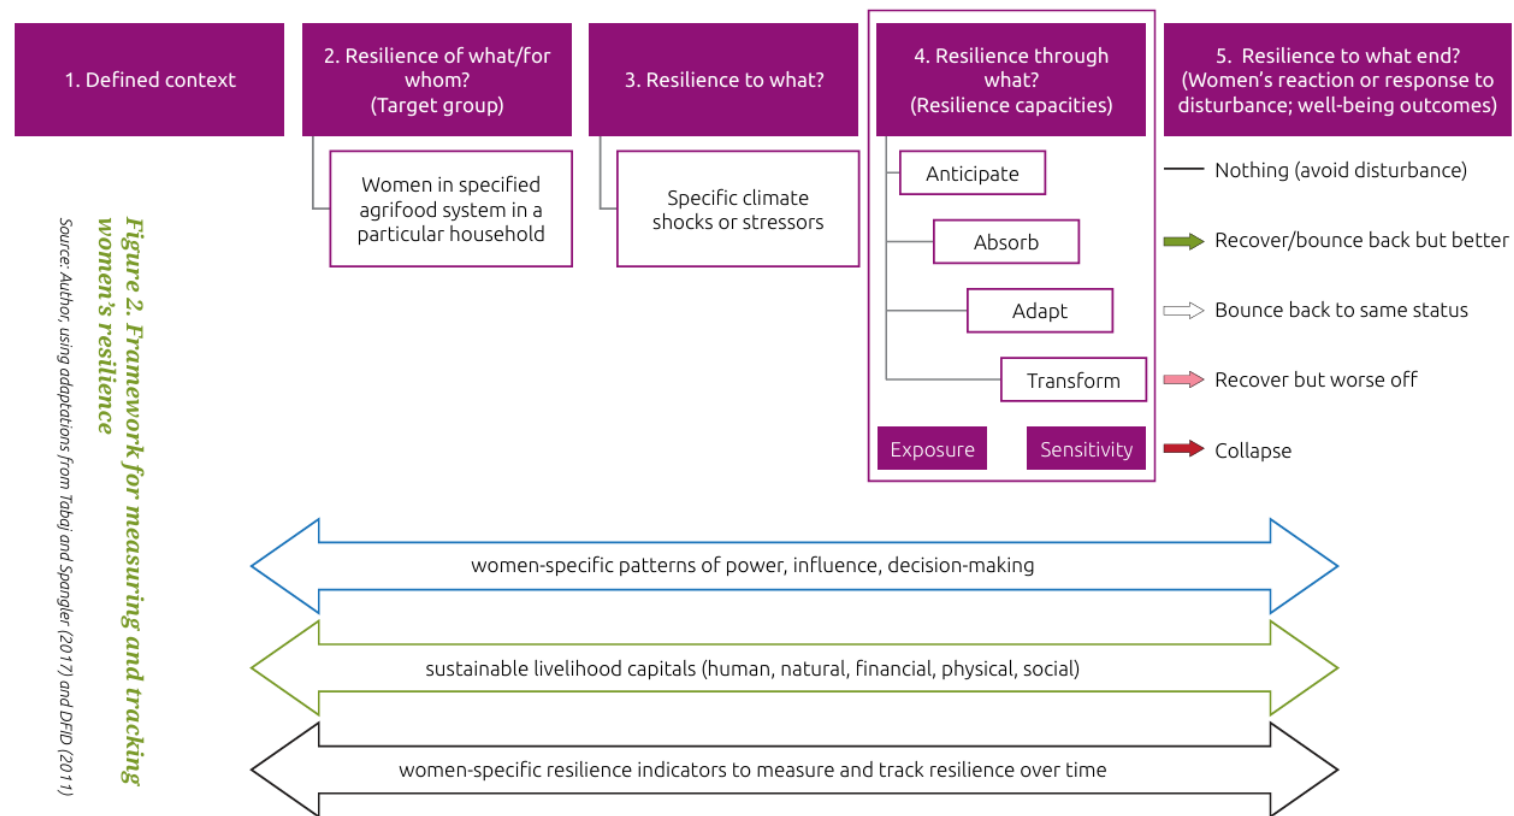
Figure 2. Framework for measuring and tracking women's resilience

Source: Author, using adaptations from Tabaj and Spangler (2017) and DFID (2011)

1. Defined context

2. Resilience of what/for whom? (Target group)

Women in specified agrifood system in a particular household

3. Resilience to what?

Specific climate shocks or stressors

4. Resilience through what? (Resilience capacities)

Anticipate

Absorb

Adapt

Transform

Exposure

Sensitivity

5. Resilience to what end? (Women's reaction or response to disturbance; well-being outcomes)

Nothing (avoid disturbance)

Recover/bounce back but better

Bounce back to same status

Recover but worse off

Collapse

women-specific patterns of power, influence, decision-making

sustainable livelihood capitals (human, natural, financial, physical, social)

women-specific resilience indicators to measure and track resilience over time